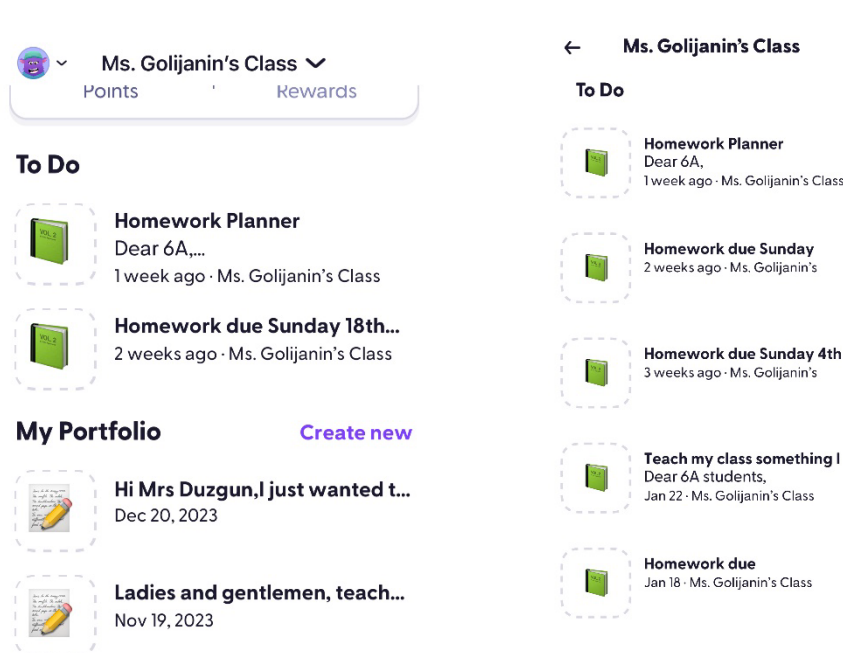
Ms. Golijanin's Class

Points Rewards

To Do

VOL 2

Homework Planner
Dear 6A,...
1 week ago · Ms. Golijanin's Class

VOL 2

Homework due Sunday 18th...
2 weeks ago · Ms. Golijanin's Class

My Portfolio

Create new

Hi Mrs Duzgun,I just wanted t...
Dec 20, 2023

Ladies and gentlemen, teach...
Nov 19, 2023

← Ms. Golijanin's Class

To Do

Homework Planner
Dear 6A,
1 week ago · Ms. Golijanin's Class

Homework due Sunday
2 weeks ago · Ms. Golijanin's

Homework due Sunday 4th
3 weeks ago · Ms. Golijanin's

Teach my class something I
Dear 6A students,
Jan 22 · Ms. Golijanin's Class

Homework due
Jan 18 · Ms. Golijanin's Class